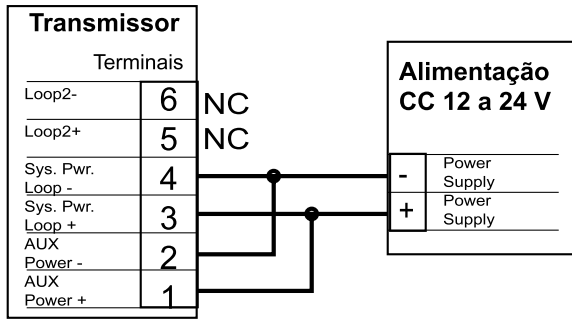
Transmissor

Terminais

| | |
|---|---|
| Loop2- | 6 |
| Loop2+ | 5 |
| Sys. Pwr. Loop - | 4 |
| Sys. Pwr. Loop + | 3 |
| AUX Power - | 2 |
| AUX Power + | 1 |

NC
NC

Alimentação CC 12 a 24 V

| | |
|---|---|
| - | Power Supply |
| + | Power Supply |